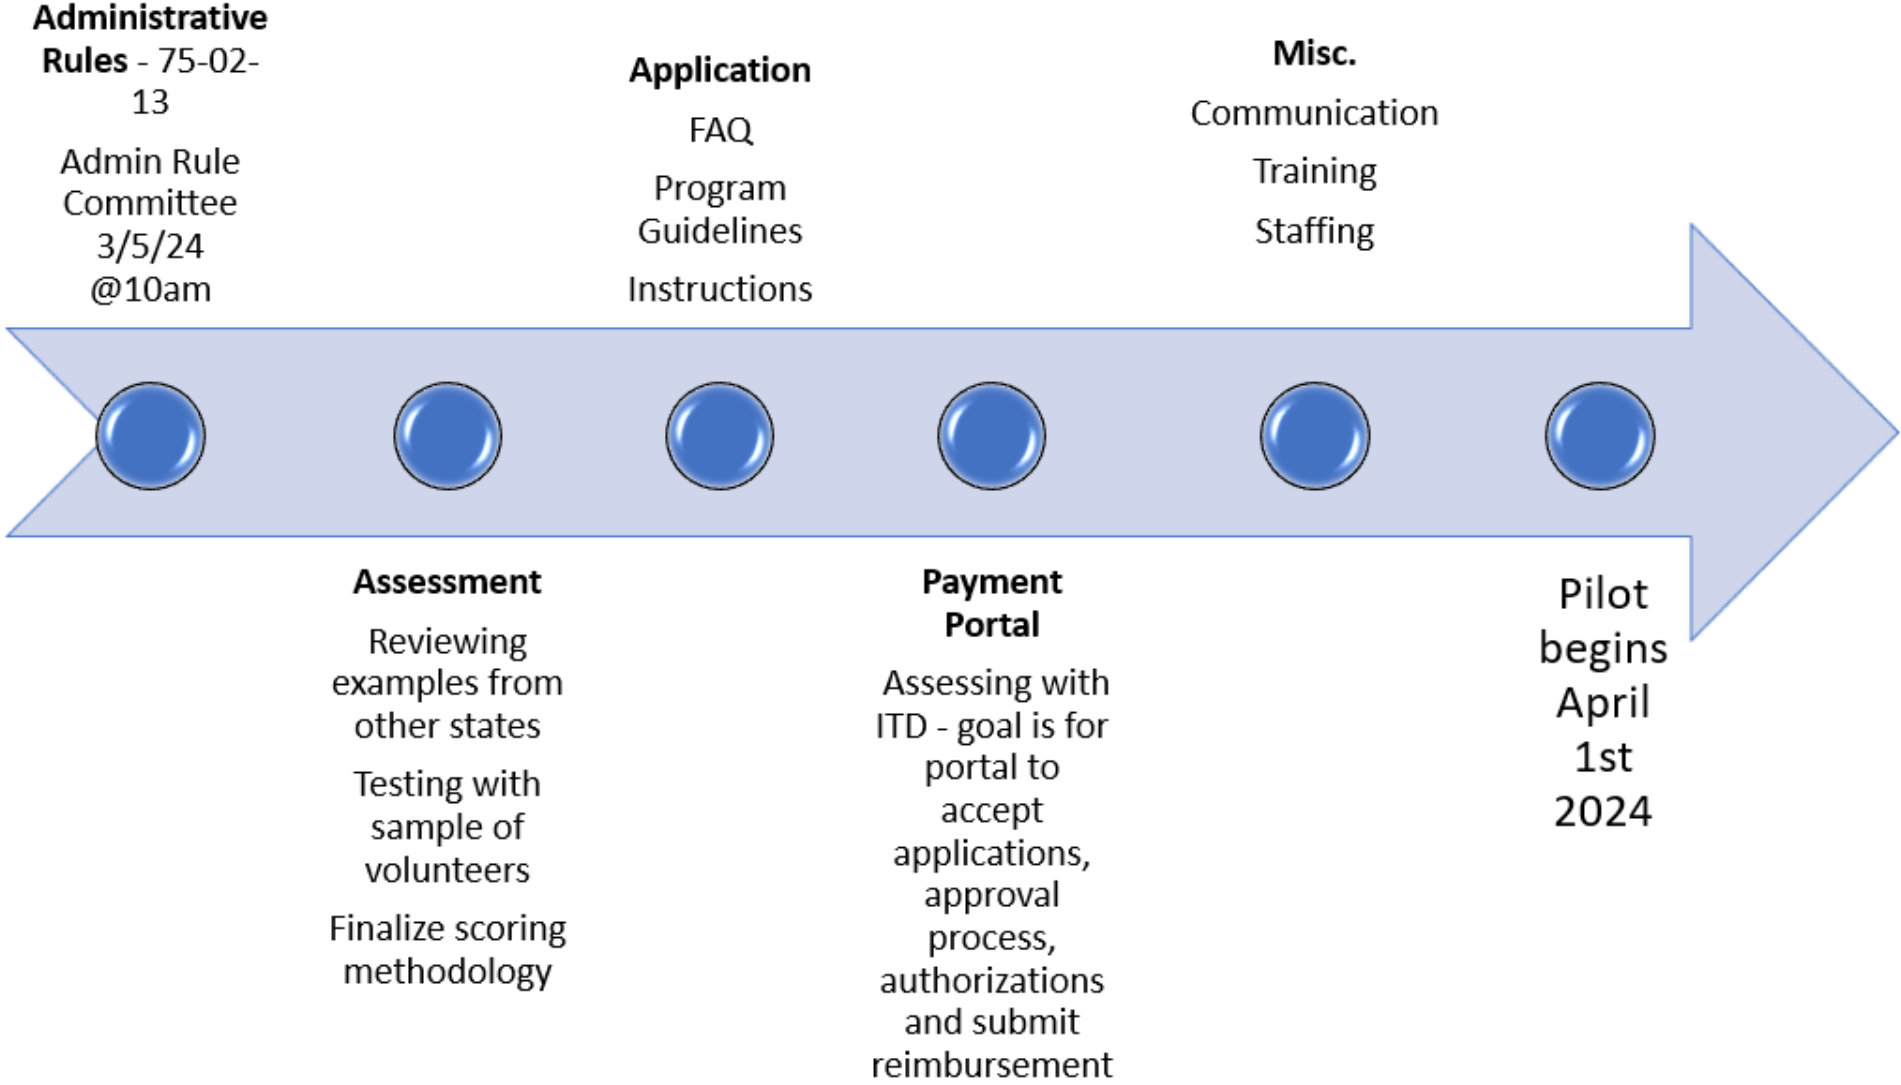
**Administrative Rules** - 75-02-13

Admin Rule Committee 3/5/24 @10am

**Assessment**

Reviewing examples from other states

Testing with sample of volunteers

Finalize scoring methodology

**Application**

FAQ

Program Guidelines

Instructions

**Payment Portal**

Assessing with ITD - goal is for portal to accept applications, approval process, authorizations and submit reimbursement

**Misc.**

Communication

Training

Staffing

Pilot begins April 1st 2024